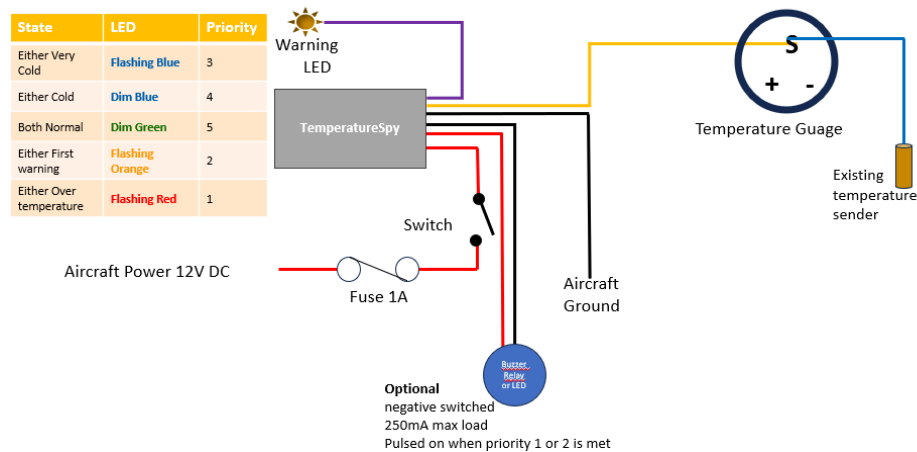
| State | LED | Priority |
|---|---|---|
| Either Very Cold | Flashing Blue | 3 |
| Either Cold | Dim Blue | 4 |
| Both Normal | Dim Green | 5 |
| Either First warning | Flashing Orange | 2 |
| Either Over temperature | Flashing Red | 1 |

Warning LED

TemperatureSpy

S

+ -

Temperature Guage

Existing temperature sender

Switch

Aircraft Power 12V DC

Fuse 1A

Aircraft Ground

Buzzer, Relay or LED

**Optional**
negative switched
250mA max load
Pulsed on when priority 1 or 2 is met